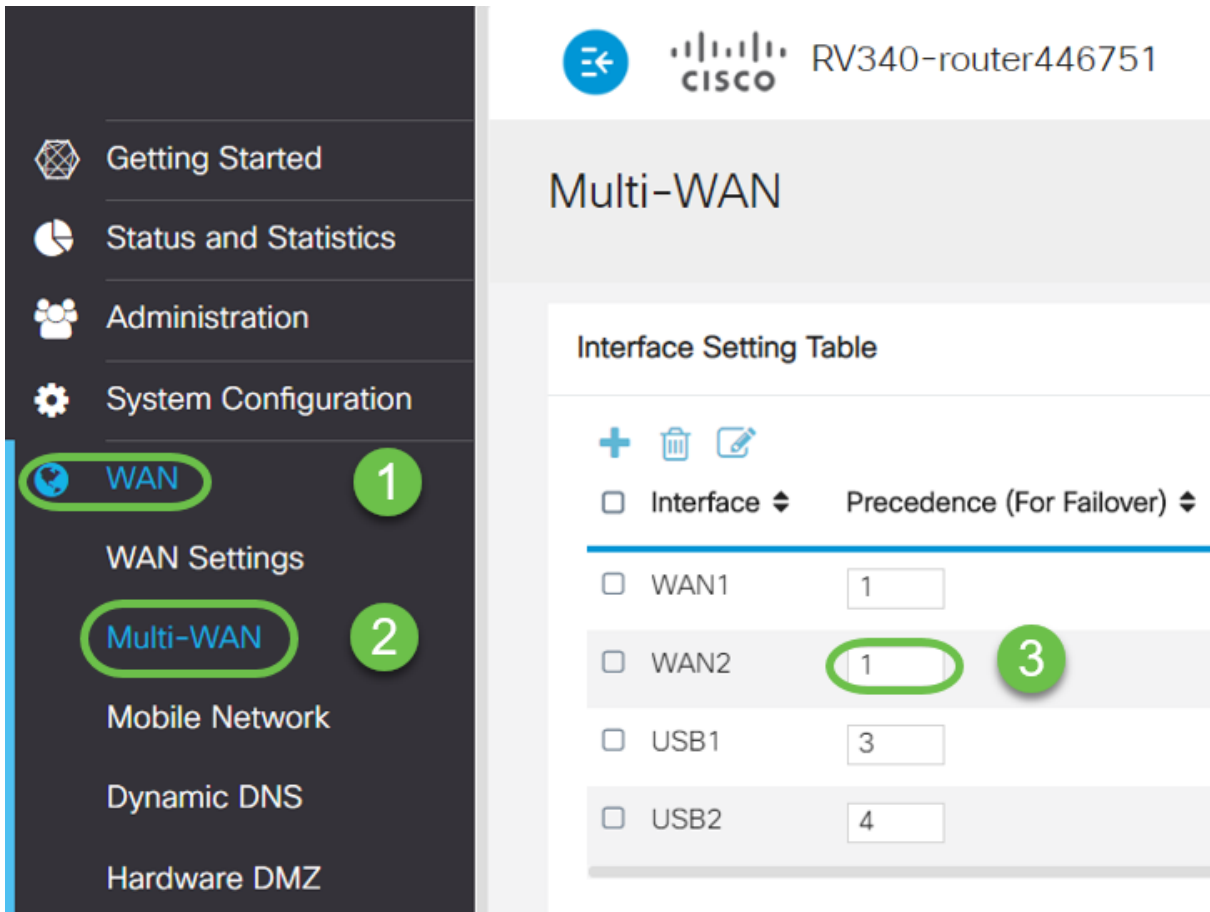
Getting Started
Status and Statistics
Administration
System Configuration
WAN
1
WAN Settings
Multi-WAN
2
Mobile Network
Dynamic DNS
Hardware DMZ

cisco RV340-router446751

Multi-WAN

Interface Setting Table

| Interface | Precedence (For Failover) |
|---|---|
| WAN1 | 1 |
| WAN2 | 1 |
| USB1 | 3 |
| USB2 | 4 |

3